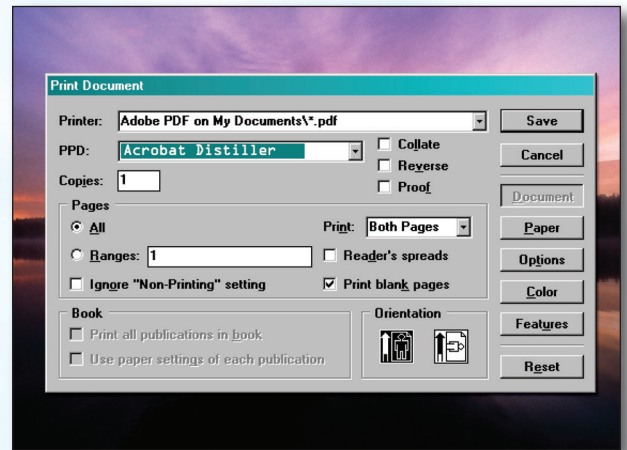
Print Document

Printer: Adobe PDF on My Documents\*.pdf

PPD: Acrobat Distiller

Collate

Reverse

Proof

Copies: 1

Pages

All

Print: Both Pages

Ranges: 1

Reader's spreads

Ignore "Non-Printing" setting

Print blank pages

Book

Print all publications in book

Use paper settings of each publication

Orientation

Save

Cancel

Document

Paper

Options

Color

Features

Reset